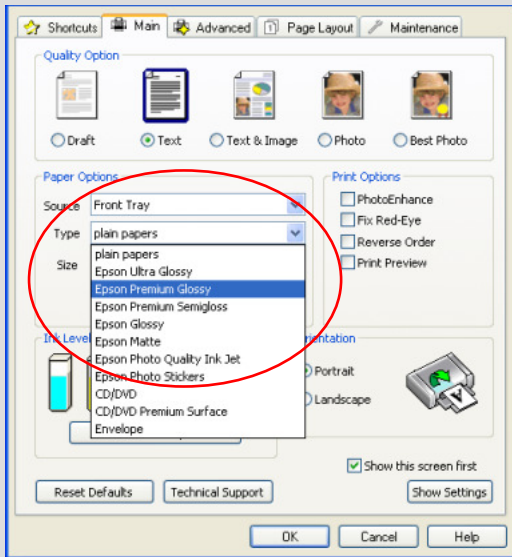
Shortcuts Main Advanced Page Layout Maintenance

Quality Option

Draft Text Text & Image Photo Best Photo

Paper Options

Source Front Tray

Type plain papers

Size

plain papers
Epson Ultra Glossy
Epson Premium Glossy
Epson Premium Semigloss
Epson Glossy
Epson Matte
Epson Photo Quality Ink Jet
Epson Photo Stickers
CD/DVD
CD/DVD Premium Surface
Envelope

Print Options

PhotoEnhance
Fix Red-Eye
Reverse Order
Print Preview

Ink Lev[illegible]

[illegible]rientation

Portrait
Landscape

Show this screen first

Reset Defaults Technical Support Show Settings

OK Cancel Help